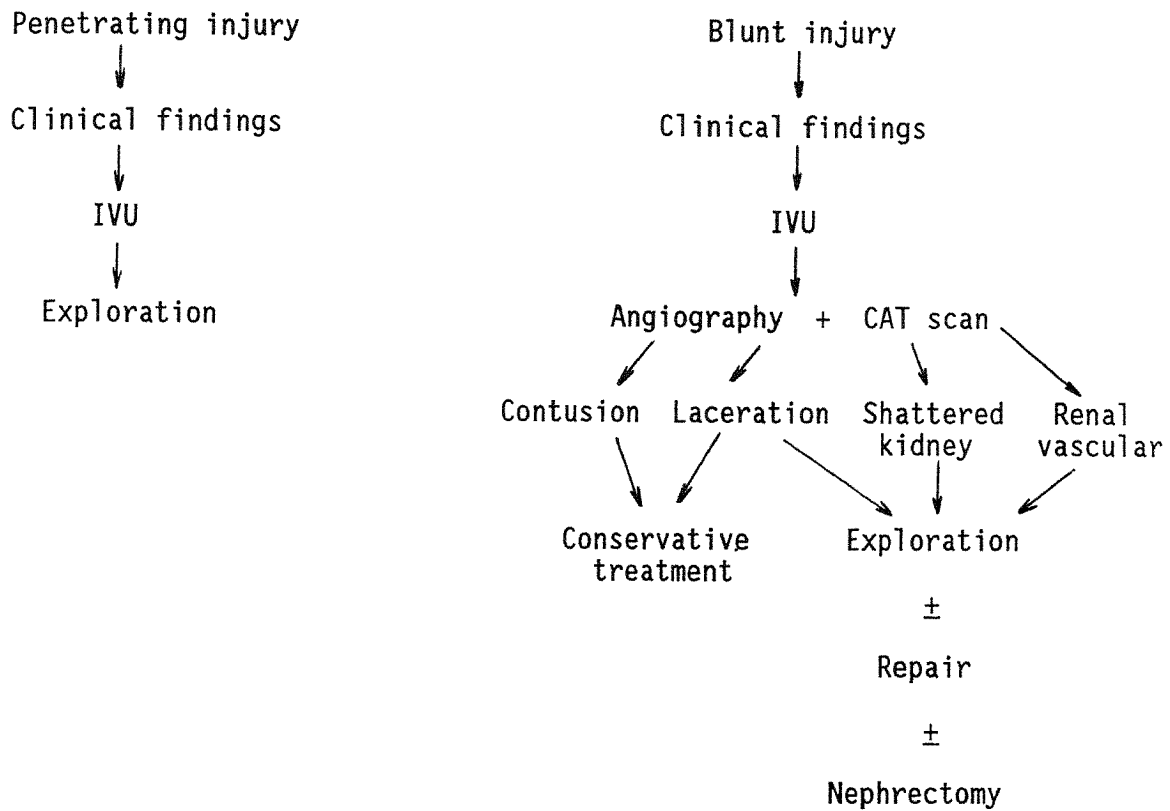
Penetrating injury

Clinical findings

IVU

Exploration

Blunt injury

Clinical findings

IVU

Angiography + CAT scan

Contusion

Laceration

Shattered kidney

Renal vascular

Conservative treatment

Exploration

$\pm$

Repair

$\pm$

Nephrectomy